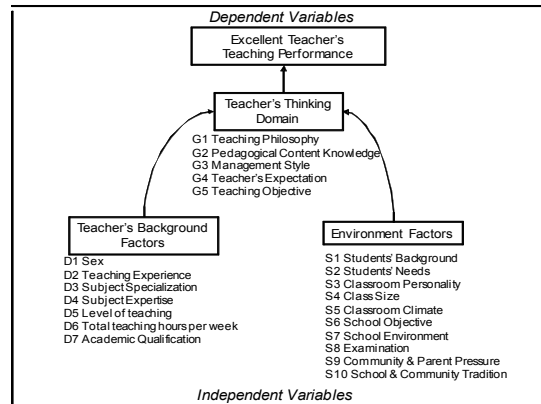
Dependent Variables

Excellent Teacher's Teaching Performance

Teacher's Thinking Domain

G1 Teaching Philosophy
G2 Pedagogical Content Knowledge
G3 Management Style
G4 Teacher's Expectation
G5 Teaching Objective

Teacher's Background Factors

D1 Sex
D2 Teaching Experience
D3 Subject Specialization
D4 Subject Expertise
D5 Level of teaching
D6 Total teaching hours per week
D7 Academic Qualification

Environment Factors

S1 Students' Background
S2 Students' Needs
S3 Classroom Personality
S4 Class Size
S5 Classroom Climate
S6 School Objective
S7 School Environment
S8 Examination
S9 Community & Parent Pressure
S10 School & Community Tradition

Independent Variables